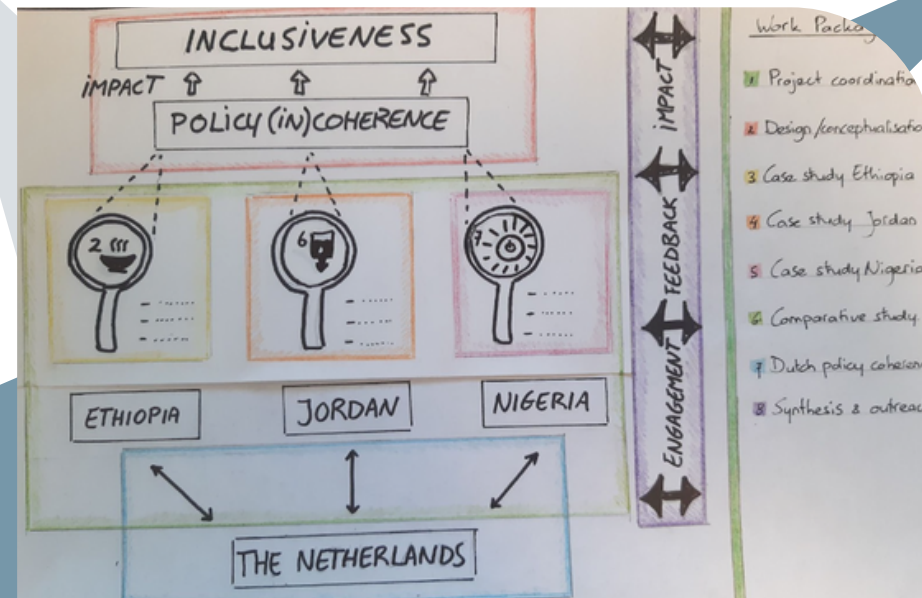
INCLUSIVENESS

IMPACT

POLICY (IN)COHERENCE

2

6

7

ETHIOPIA

JORDAN

NIGERIA

THE NETHERLANDS

IMPACT

FEEDBACK

ENGAGEMENT

Work Packag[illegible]

1 Project coordinatio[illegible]

2 Design /conceptualisatio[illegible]

3 Case study Ethiopia

4 Case study Jordan

5 Case study Nigeria

6 Comparative study

7 Dutch policy coheren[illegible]

8 Synthesis & outreac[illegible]